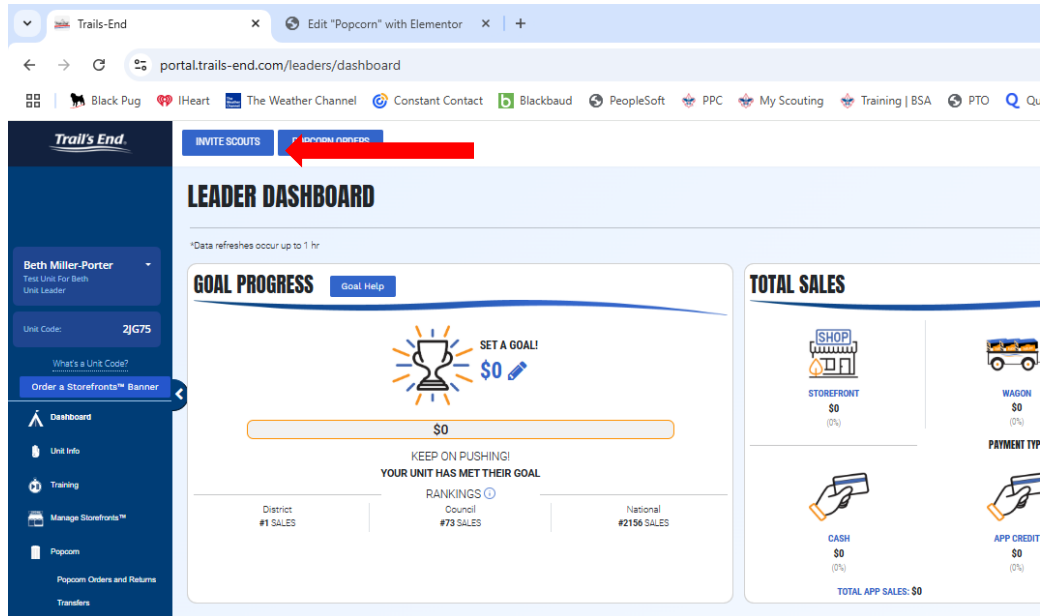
Trails-End ×
Edit "Popcorn" with Elementor ×
+

portal.trails-end.com/leaders/dashboard

Black Pug IHeart The Weather Channel Constant Contact Blackbaud PeopleSoft PPC My Scouting Training | BSA PTO Qu

Trail's End

INVITE SCOUTS
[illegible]PCORN ORDERS

LEADER DASHBOARD

*Data refreshes occur up to 1 hr

Beth Miller-Porter
Test Unit For Beth
Unit Leader

Unit Code: 2JG75

What's a Unit Code?

Order a Storefronts™ Banner

Dashboard
Unit Info
Training
Manage Storefronts™
Popcorn
Popcorn Orders and Returns
Transfers

GOAL PROGRESS
Goal Help

SET A GOAL!
$0

$0

KEEP ON PUSHING!
YOUR UNIT HAS MET THEIR GOAL

RANKINGS

| District | Council | National |
|---|---|---|
| #1 SALES | #73 SALES | #2156 SALES |

TOTAL SALES

SHOP

STOREFRONT
$0
(0%)

WAGON
$0
(0%)

PAYMENT TYP

CASH
$0
(0%)

APP CREDIT
$0
(0%)

TOTAL APP SALES: $0